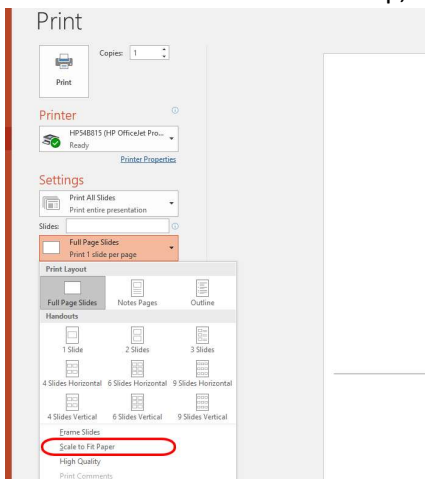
Print

Copies: 1

Print

Printer

HP54B815 (HP OfficeJet Pro...
Ready

Printer Properties

Settings

Print All Slides
Print entire presentation

Slides:

Full Page Slides
Print 1 slide per page

Print Layout

Full Page Slides
Notes Pages
Outline

Handouts

1 Slide
2 Slides
3 Slides

4 Slides Horizontal
6 Slides Horizontal
9 Slides Horizontal

4 Slides Vertical
6 Slides Vertical
9 Slides Vertical

Frame Slides
Scale to Fit Paper
High Quality
Print Comments